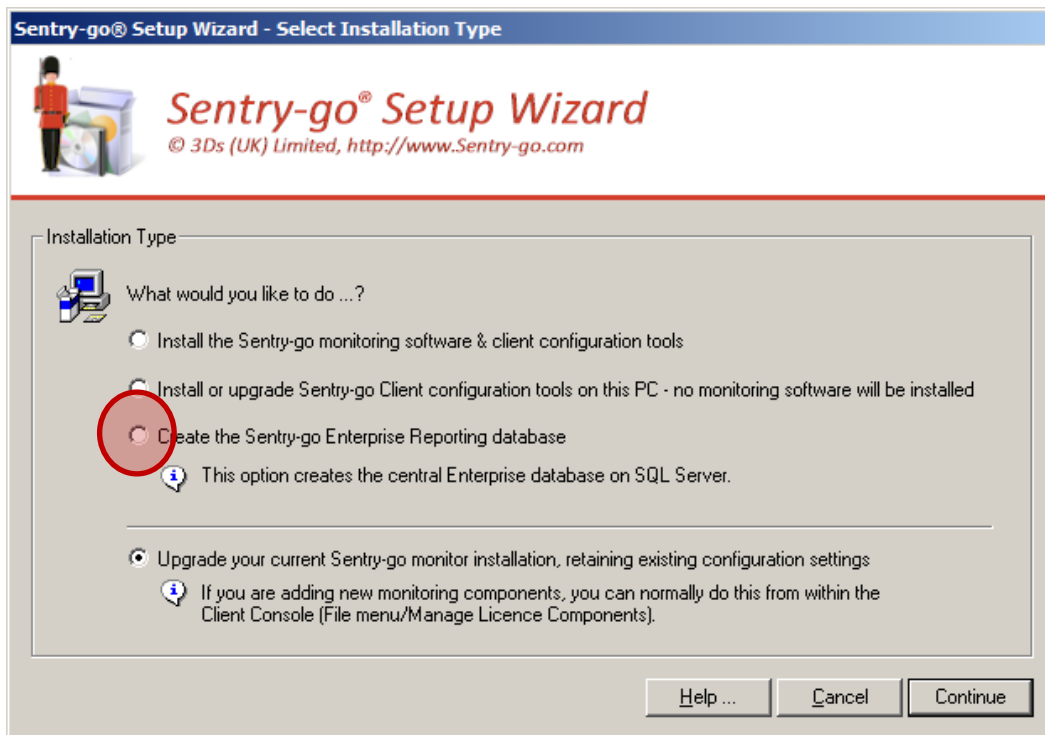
Sentry-go® Setup Wizard - Select Installation Type

Sentry-go® Setup Wizard
© 3Ds (UK) Limited, http://www.Sentry-go.com

Installation Type

What would you like to do ...?

Install the Sentry-go monitoring software & client configuration tools

Install or upgrade Sentry-go Client configuration tools on this PC - no monitoring software will be installed

Create the Sentry-go Enterprise Reporting database

This option creates the central Enterprise database on SQL Server.

Upgrade your current Sentry-go monitor installation, retaining existing configuration settings

If you are adding new monitoring components, you can normally do this from within the Client Console (File menu/Manage Licence Components).

Help ...
Cancel
Continue